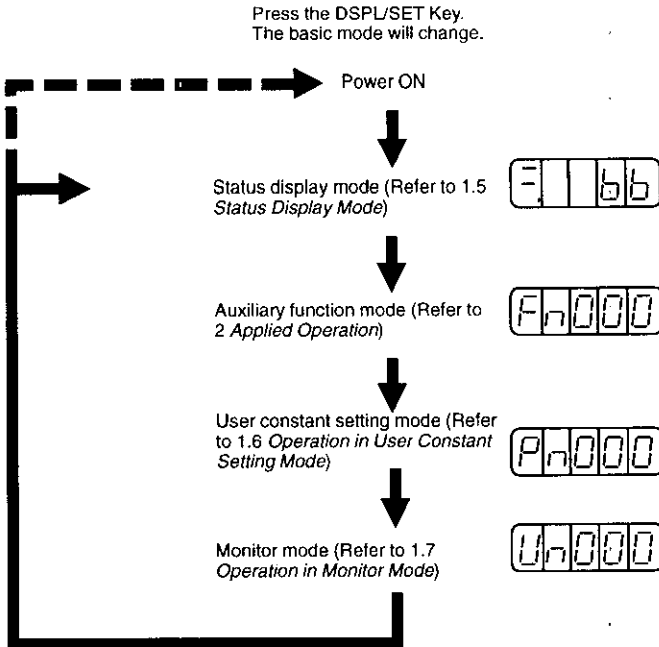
Press the DSPL/SET Key.
The basic mode will change.

Power ON

Status display mode (Refer to 1.5 Status Display Mode)

bb

Auxiliary function mode (Refer to 2 Applied Operation)

Fn000

User constant setting mode (Refer to 1.6 Operation in User Constant Setting Mode)

Pn000

Monitor mode (Refer to 1.7 Operation in Monitor Mode)

Un000